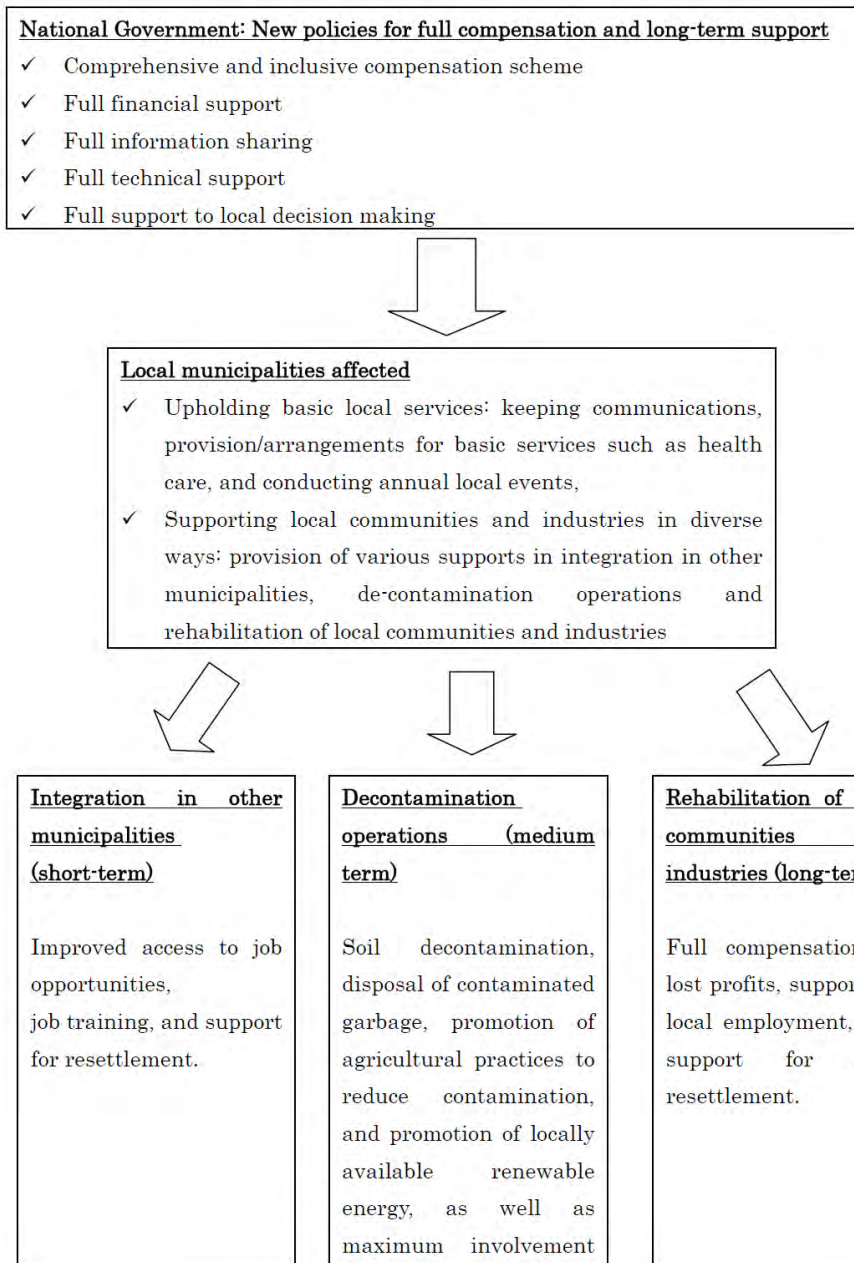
National Government: New policies for full compensation and long-term support

✓ Comprehensive and inclusive compensation scheme
✓ Full financial support
✓ Full information sharing
✓ Full technical support
✓ Full support to local decision making

Local municipalities affected

✓ Upholding basic local services: keeping communications, provision/arrangements for basic services such as health care, and conducting annual local events,
✓ Supporting local communities and industries in diverse ways: provision of various supports in integration in other municipalities, de-contamination operations and rehabilitation of local communities and industries

Integration in other municipalities (short-term)

Improved access to job opportunities, job training, and support for resettlement.

Decontamination operations (medium term)

Soil decontamination, disposal of contaminated garbage, promotion of agricultural practices to reduce contamination, and promotion of locally available renewable energy, as well as maximum involvement

Rehabilitation of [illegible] communities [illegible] industries (long-te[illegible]

Full compensatio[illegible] lost profits, suppo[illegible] local employment, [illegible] support for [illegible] resettlement.